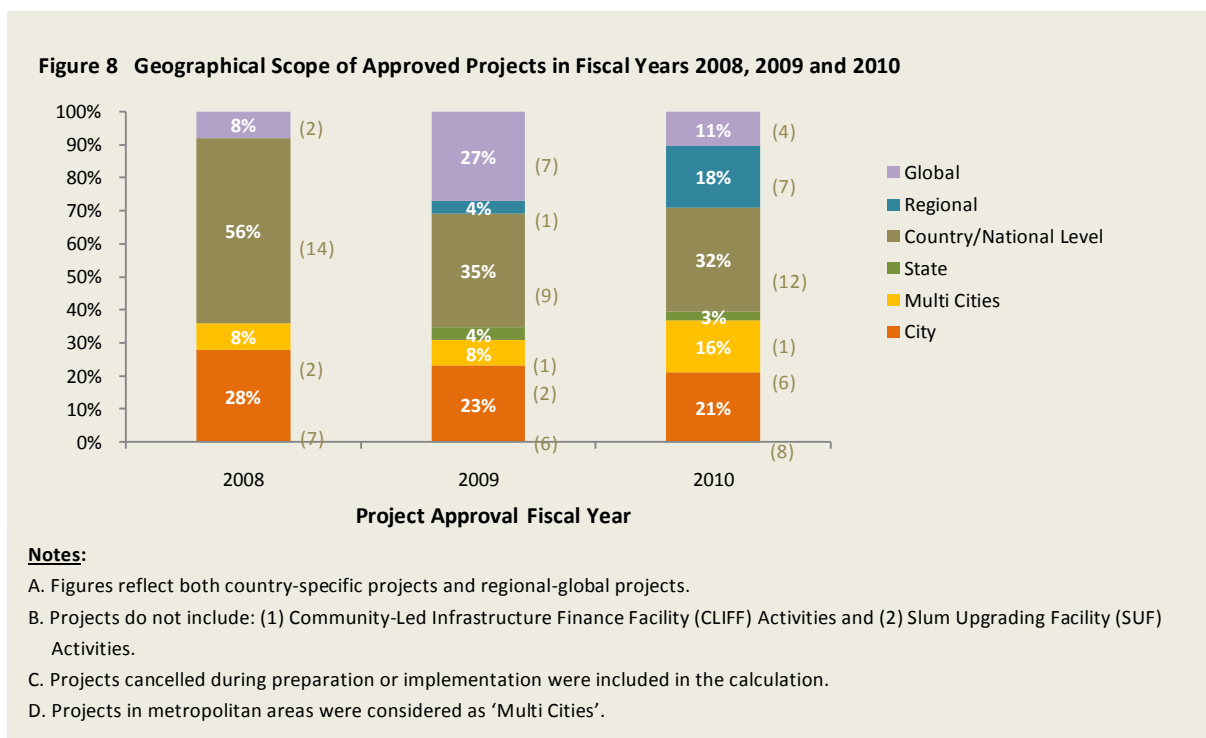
Figure 8 Geographical Scope of Approved Projects in Fiscal Years 2008, 2009 and 2010

100%
90%
80%
70%
60%
50%
40%
30%
20%
10%
0%

8% (2)
56% (14)
8% (2)
28% (7)

27% (7)
4% (1)
35% (9)
4% (1)
8% (2)
23% (6)

11% (4)
18% (7)
32% (12)
3% (1)
16% (6)
21% (8)

2008
2009
2010

Project Approval Fiscal Year

Global
Regional
Country/National Level
State
Multi Cities
City

Notes:

A. Figures reflect both country-specific projects and regional-global projects.

B. Projects do not include: (1) Community-Led Infrastructure Finance Facility (CLIFF) Activities and (2) Slum Upgrading Facility (SUF) Activities.

C. Projects cancelled during preparation or implementation were included in the calculation.

D. Projects in metropolitan areas were considered as 'Multi Cities'.